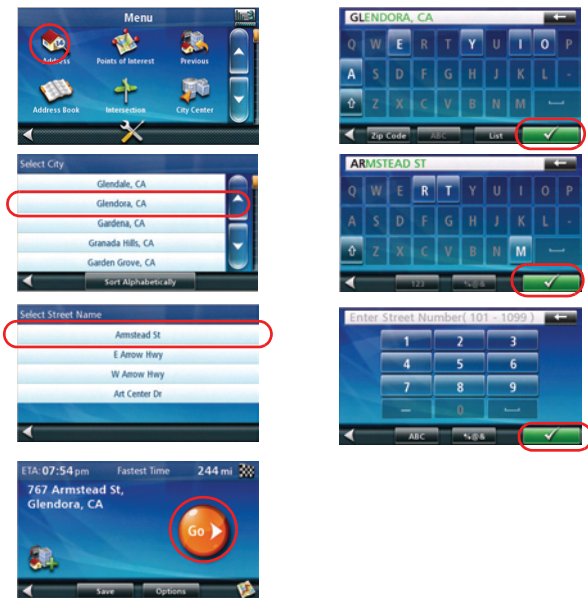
Menu

Address

Points of Interest

Previous

Address Book

Intersection

City Center

GLENDORA, CA

Q W E R T Y U I O P

A S D F G H J K L

Z X C V B N M

Zip Code

ABC

List

Select City

Glendale, CA

Glendora, CA

Gardena, CA

Granada Hills, CA

Garden Grove, CA

Sort Alphabetically

ARMSTEAD ST

Q W E R T Y U I O P

A S D F G H J K L

Z X C V B N M

123

%@&

Select Street Name

Armstead St

E Arrow Hwy

W Arrow Hwy

Art Center Dr

Enter Street Number( 101 - 1099 )

1 2 3

4 5 6

7 8 9

0

ABC

%@&

ETA: 07:54 pm

Fastest Time

244 mi

767 Armstead St,
Glendora, CA

Go

Save

Options